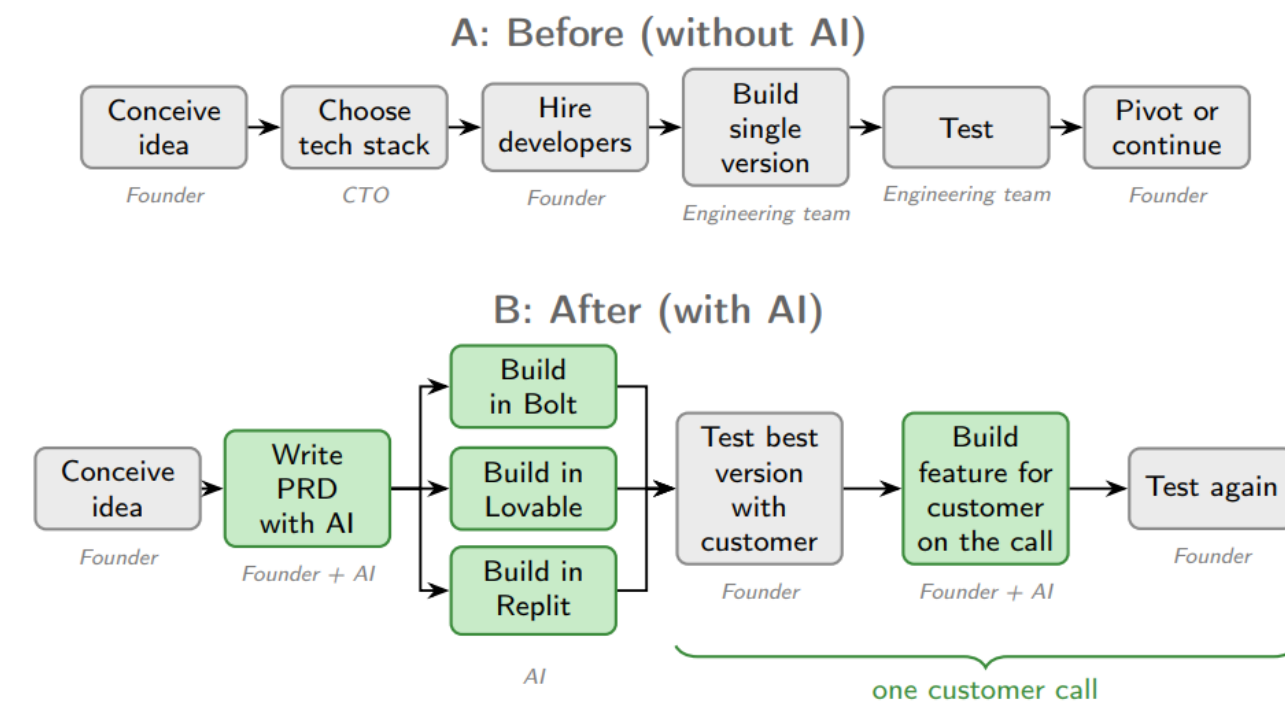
A: Before (without AI)

Conceive idea
Founder

Choose tech stack
CTO

Hire developers
Founder

Build single version
Engineering team

Test
Engineering team

Pivot or continue
Founder

B: After (with AI)

Conceive idea
Founder

Write PRD with AI
Founder + AI

Build in Bolt

Build in Lovable

Build in Replit

AI

Test best version with customer
Founder

Build feature for customer on the call
Founder + AI

Test again
Founder

one customer call